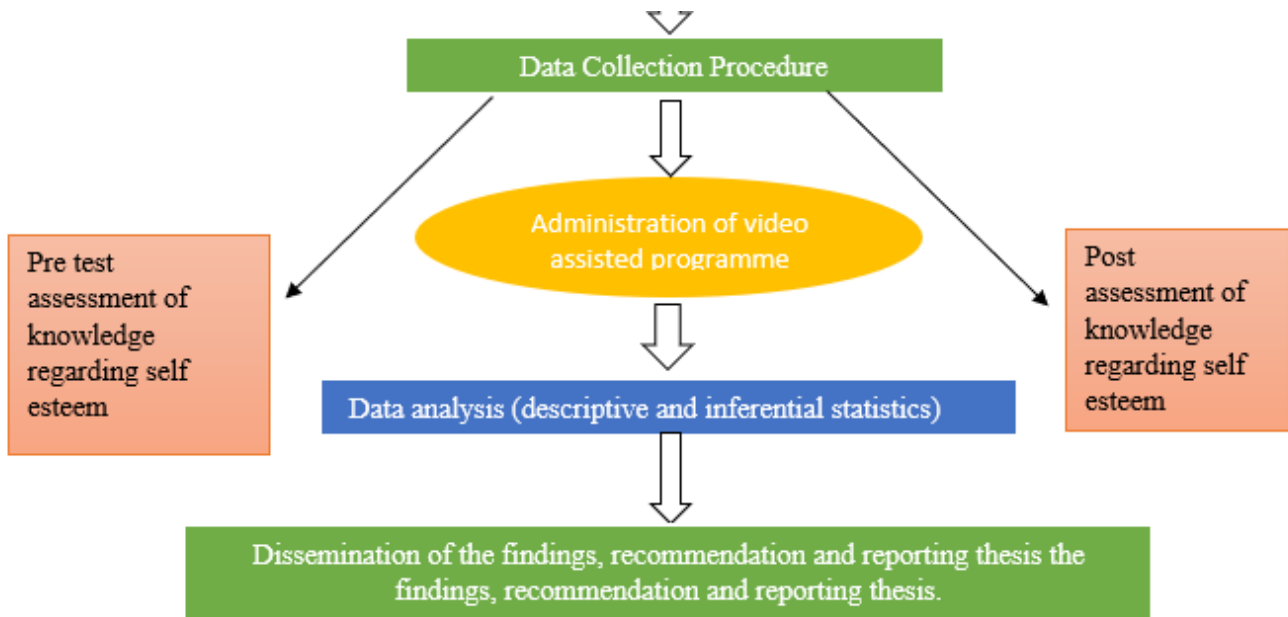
Data Collection Procedure

Pre test assessment of knowledge regarding self esteem

Administration of video assisted programme

Post assessment of knowledge regarding self esteem

Data analysis (descriptive and inferential statistics)

Dissemination of the findings, recommendation and reporting thesis the findings, recommendation and reporting thesis.